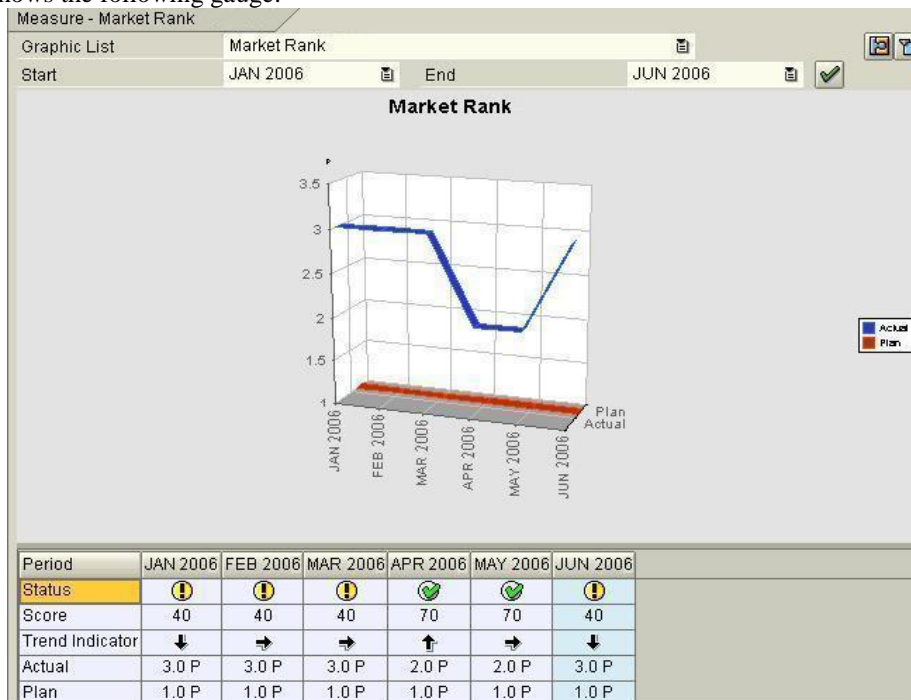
hows the following gauge:

Measure - Market Rank

Graphic List Market Rank

Start JAN 2006 End JUN 2006

Market Rank

P

3.5

3

2.5

2

1.5

1

JAN 2006 FEB 2006 MAR 2006 APR 2006 MAY 2006 JUN 2006

Plan
Actual

Actual
Plan

| Period | JAN 2006 | FEB 2006 | MAR 2006 | APR 2006 | MAY 2006 | JUN 2006 |
|---|---|---|---|---|---|---|
| Status | | | | | | |
| Score | 40 | 40 | 40 | 70 | 70 | 40 |
| Trend Indicator | ↓ | → | → | ↑ | → | ↓ |
| Actual | 3.0 P | 3.0 P | 3.0 P | 2.0 P | 2.0 P | 3.0 P |
| Plan | 1.0 P | 1.0 P | 1.0 P | 1.0 P | 1.0 P | 1.0 P |